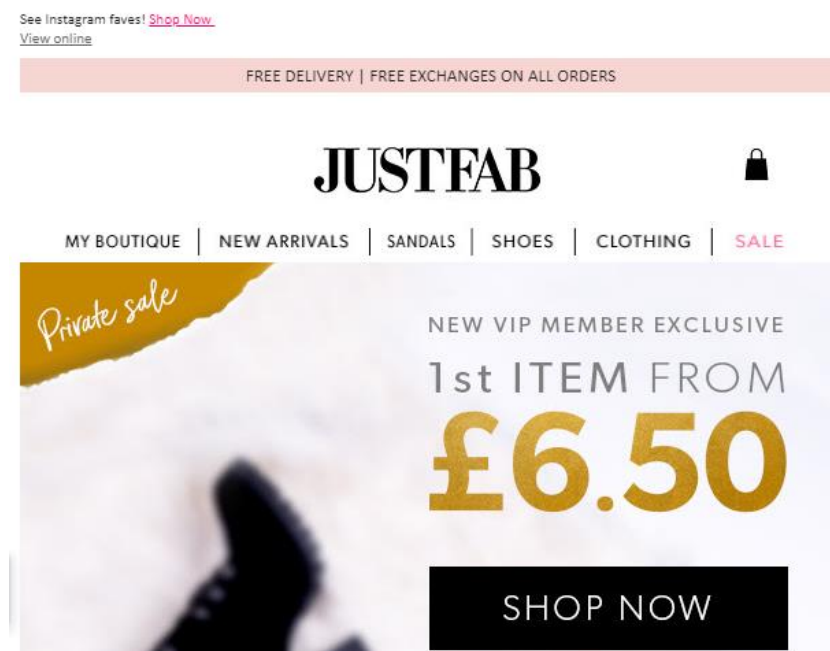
See Instagram faves! Shop Now
View online

FREE DELIVERY | FREE EXCHANGES ON ALL ORDERS

JUSTFAB

MY BOUTIQUE | NEW ARRIVALS | SANDALS | SHOES | CLOTHING | SALE

Private sale

NEW VIP MEMBER EXCLUSIVE

1st ITEM FROM

£6.50

SHOP NOW